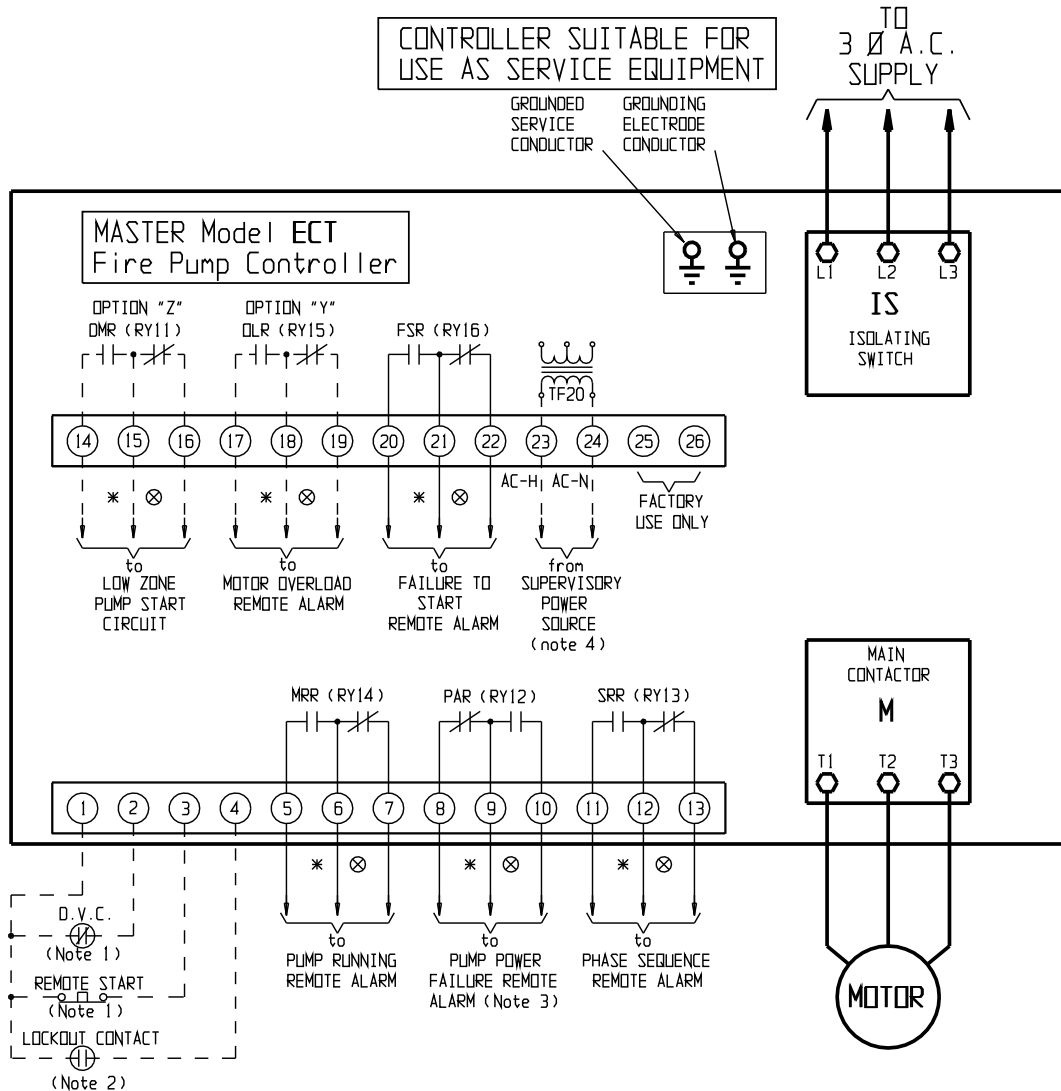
CONTROLLER SUITABLE FOR USE AS SERVICE EQUIPMENT

GROUNDED SERVICE CONDUCTOR

GROUNDING ELECTRODE CONDUCTOR

TO 3 Ø A.C. SUPPLY

MASTER Model ECT Fire Pump Controller

L1 L2 L3

IS

ISOLATING SWITCH

OPTION "Z" DMR (RY11)

OPTION "Y" OLR (RY15)

FSR (RY16)

TF20

14 15 16 17 18 19 20 21 22 23 24 25 26

AC-H AC-N

FACTORY USE ONLY

∗ ⊗

∗ ⊗

∗ ⊗

to LOW ZONE PUMP START CIRCUIT

to MOTOR OVERLOAD REMOTE ALARM

to FAILURE TO START REMOTE ALARM

from SUPERVISORY POWER SOURCE (note 4)

MAIN CONTACTOR

M

T1 T2 T3

MRR (RY14)

PAR (RY12)

SRR (RY13)

1 2 3 4 5 6 7 8 9 10 11 12 13

∗ ⊗

∗ ⊗

∗ ⊗

D.V.C. (Note 1)

REMOTE START (Note 1)

LOCKOUT CONTACT (Note 2)

to PUMP RUNNING REMOTE ALARM

to PUMP POWER FAILURE REMOTE ALARM (Note 3)

to PHASE SEQUENCE REMOTE ALARM

MOTOR